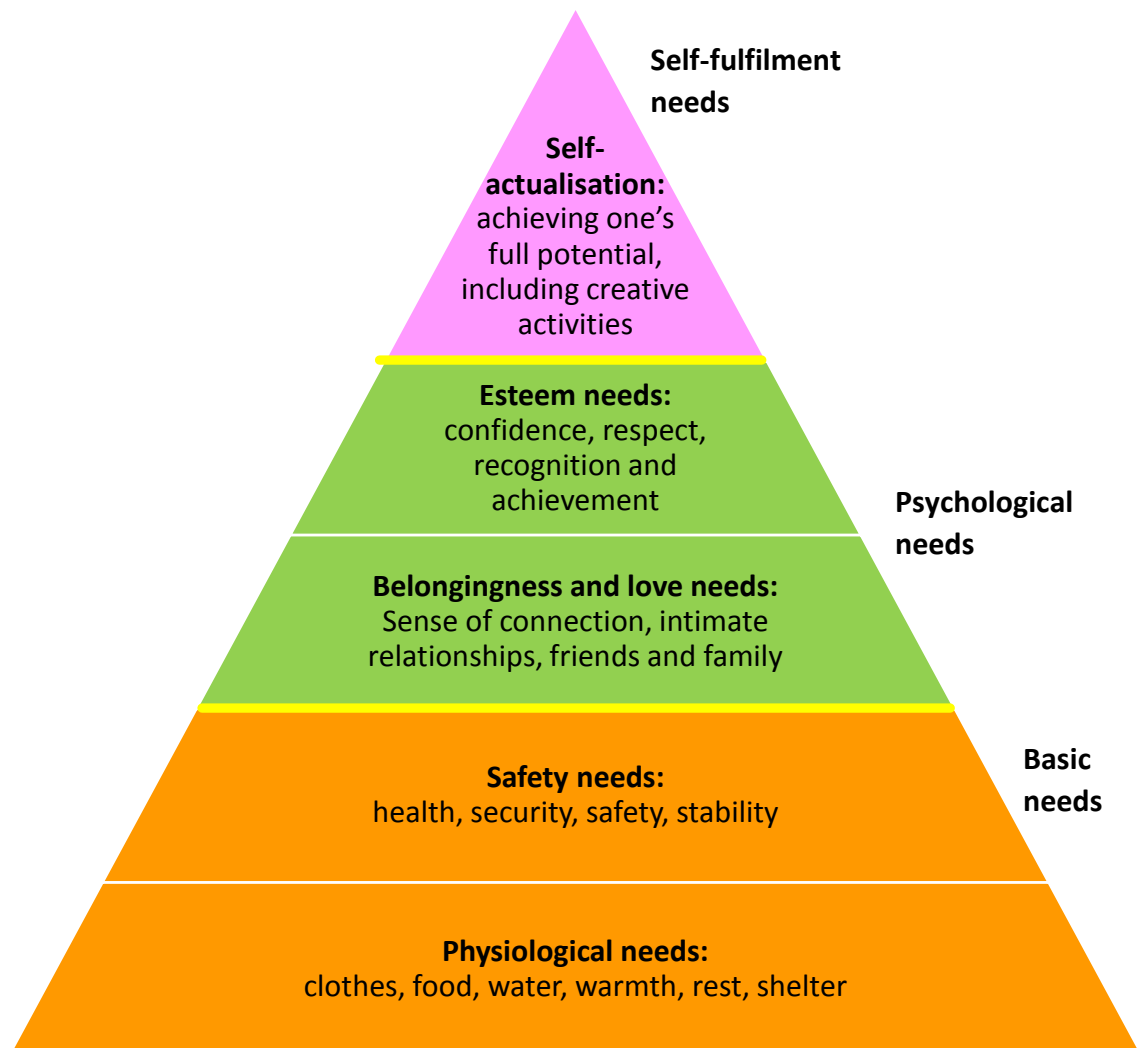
Self-fulfilment needs

Self-actualisation: achieving one's full potential, including creative activities

Esteem needs: confidence, respect, recognition and achievement

Psychological needs

Belongingness and love needs: Sense of connection, intimate relationships, friends and family

Basic needs

Safety needs: health, security, safety, stability

Physiological needs: clothes, food, water, warmth, rest, shelter